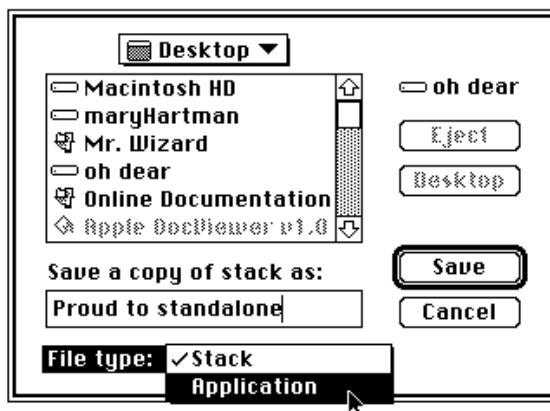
Desktop

Macintosh HD
maryHartman
Mr. Wizard
oh dear
Online Documentation
Apple DocViewer v1.0

oh dear

Eject

Desktop

Save a copy of stack as:

Proud to standalone

Save

Cancel

File type: ✓Stack
Application